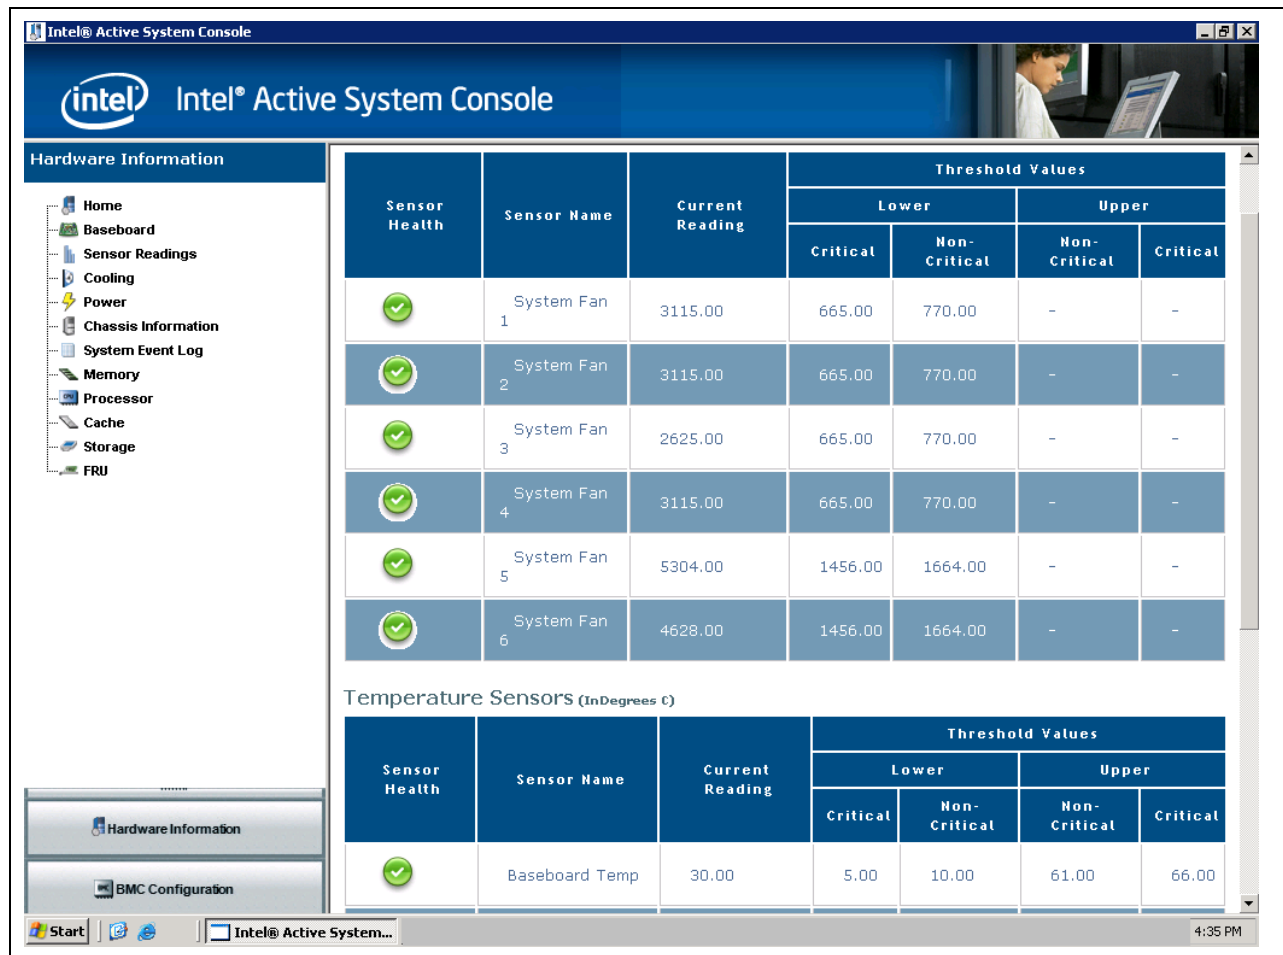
Intel® Active System Console

intel

Intel® Active System Console

Hardware Information

Home
Baseboard
Sensor Readings
Cooling
Power
Chassis Information
System Event Log
Memory
Processor
Cache
Storage
FRU

Hardware Information

BMC Configuration

| Sensor Health | Sensor Name | Current Reading | Threshold Values Lower Critical | Lower Non-Critical | Upper Non-Critical | Upper Critical |
|---|---|---|---|---|---|---|
| | System Fan 1 | 3115.00 | 665.00 | 770.00 | - | - |
| | System Fan 2 | 3115.00 | 665.00 | 770.00 | - | - |
| | System Fan 3 | 2625.00 | 665.00 | 770.00 | - | - |
| | System Fan 4 | 3115.00 | 665.00 | 770.00 | - | - |
| | System Fan 5 | 5304.00 | 1456.00 | 1664.00 | - | - |
| | System Fan 6 | 4628.00 | 1456.00 | 1664.00 | - | - |

Temperature Sensors (InDegrees C)

| Sensor Health | Sensor Name | Current Reading | Threshold Values Lower Critical | Lower Non-Critical | Upper Non-Critical | Upper Critical |
|---|---|---|---|---|---|---|
| | Baseboard Temp | 30.00 | 5.00 | 10.00 | 61.00 | 66.00 |

Start | Intel® Active System... | 4:35 PM